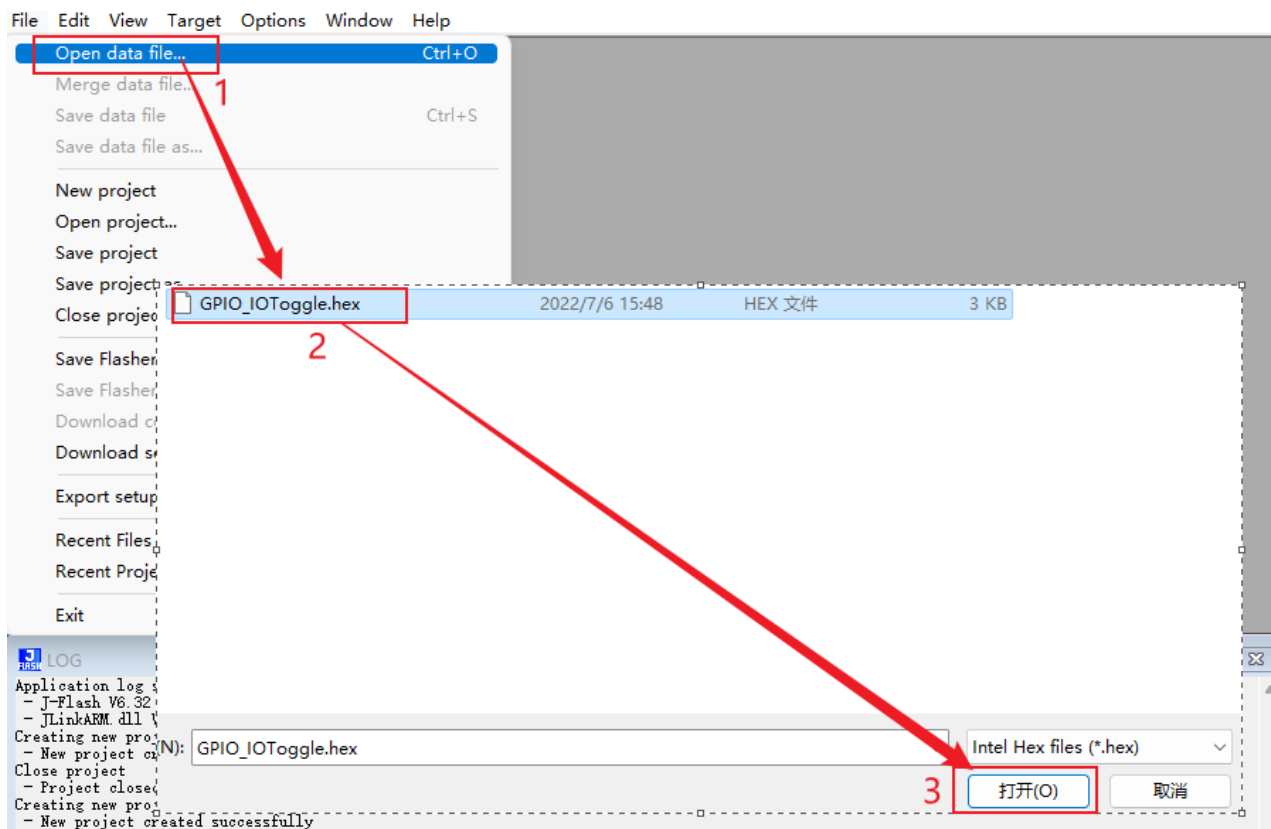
File Edit View Target Options Window Help

Open data file... Ctrl+O
Merge data file...
Save data file Ctrl+S
Save data file as...

New project
Open project...
Save project
Save project as
Close projec

Save Flasher
Save Flasher
Download c
Download s

Export setup

Recent Files
Recent Proje

Exit

1

GPIO_IOToggle.hex 2022/7/6 15:48 HEX 文件 3 KB

2

LOG
Application log s
- J-Flash V6.32
- JLinkARM.dll V
Creating new pro
- New project cr
Close project
- Project closed
Creating new pro
- New project created successfully

(N): GPIO_IOToggle.hex

Intel Hex files (*.hex)

3

打开(O)

取消